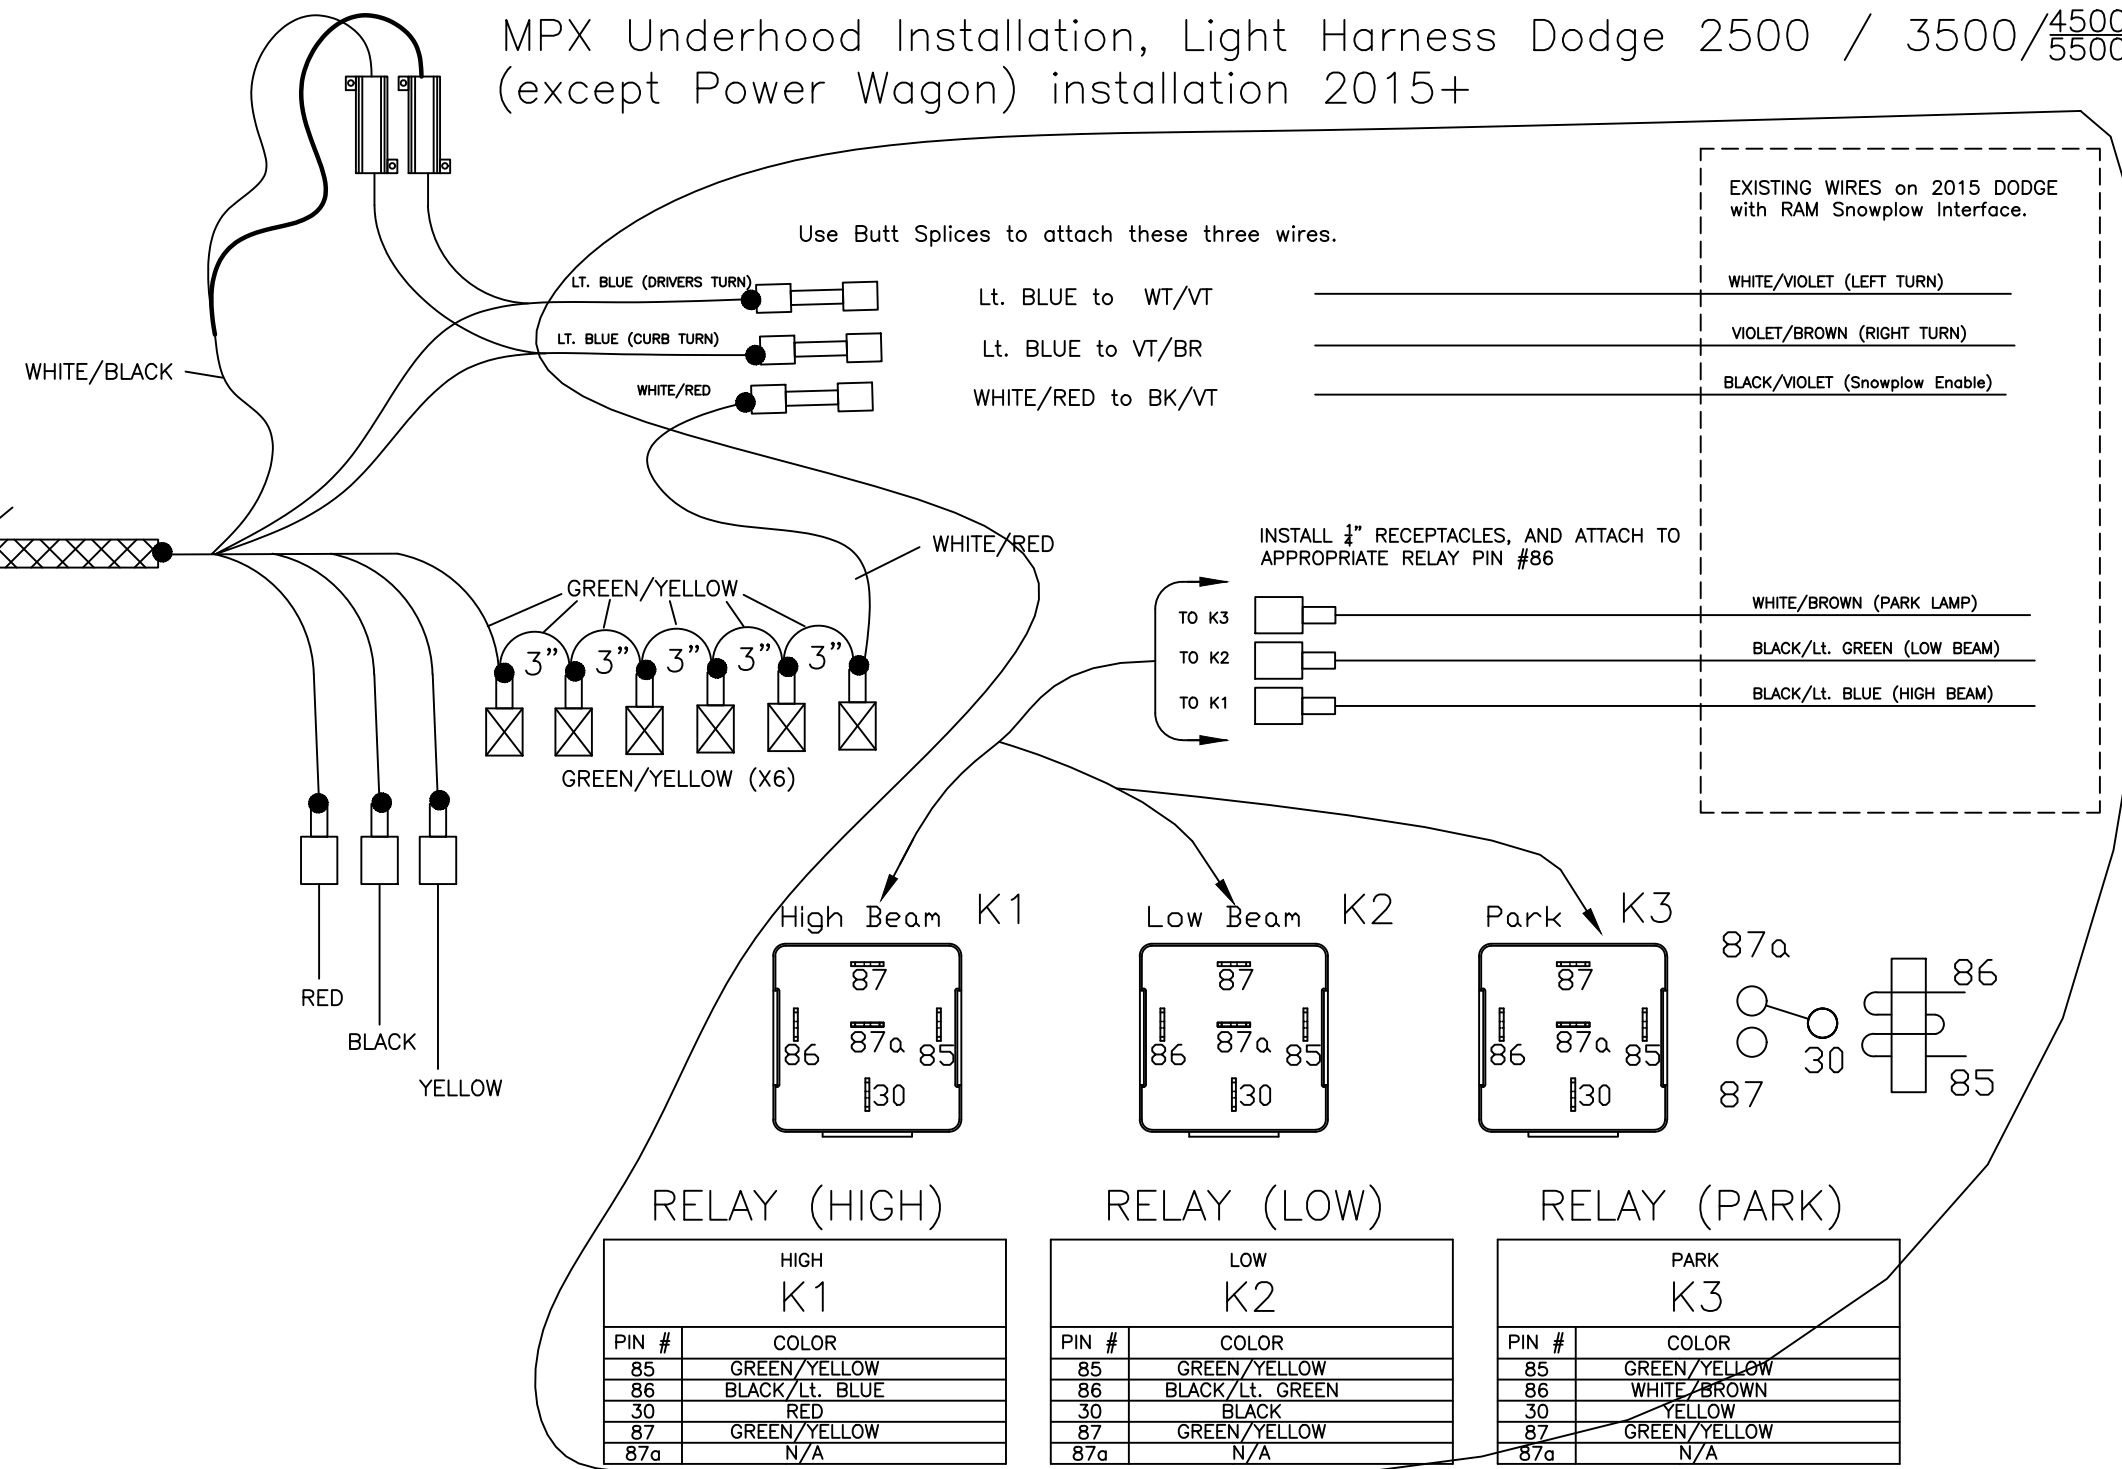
MPX Underhood Installation, Light Harness Dodge 2500 / 3500/$\frac{4500}{5500}$
(except Power Wagon) installation 2015+

Use Butt Splices to attach these three wires.

LT. BLUE (DRIVERS TURN)
LT. BLUE (CURB TURN)
WHITE/RED

Lt. BLUE to WT/VT
Lt. BLUE to VT/BR
WHITE/RED to BK/VT

EXISTING WIRES on 2015 DODGE with RAM Snowplow Interface.

WHITE/VIOLET (LEFT TURN)
VIOLET/BROWN (RIGHT TURN)
BLACK/VIOLET (Snowplow Enable)

WHITE/BLACK

WHITE/RED

GREEN/YELLOW

3" 3" 3" 3" 3"

GREEN/YELLOW (X6)

INSTALL $\frac{1}{4}$" RECEPTACLES, AND ATTACH TO APPROPRIATE RELAY PIN #86

TO K3
TO K2
TO K1

WHITE/BROWN (PARK LAMP)
BLACK/Lt. GREEN (LOW BEAM)
BLACK/Lt. BLUE (HIGH BEAM)

RED
BLACK
YELLOW

High Beam K1
87
86 87a 85
30

Low Beam K2
87
86 87a 85
30

Park K3
87
86 87a 85
30

87a
86
30
87
85

RELAY (HIGH)

| HIGH K1 | |
|---|---|
| PIN # | COLOR |
| 85 | GREEN/YELLOW |
| 86 | BLACK/Lt. BLUE |
| 30 | RED |
| 87 | GREEN/YELLOW |
| 87a | N/A |

RELAY (LOW)

| LOW K2 | |
|---|---|
| PIN # | COLOR |
| 85 | GREEN/YELLOW |
| 86 | BLACK/Lt. GREEN |
| 30 | BLACK |
| 87 | GREEN/YELLOW |
| 87a | N/A |

RELAY (PARK)

| PARK K3 | |
|---|---|
| PIN # | COLOR |
| 85 | GREEN/YELLOW |
| 86 | WHITE/BROWN |
| 30 | YELLOW |
| 87 | GREEN/YELLOW |
| 87a | N/A |